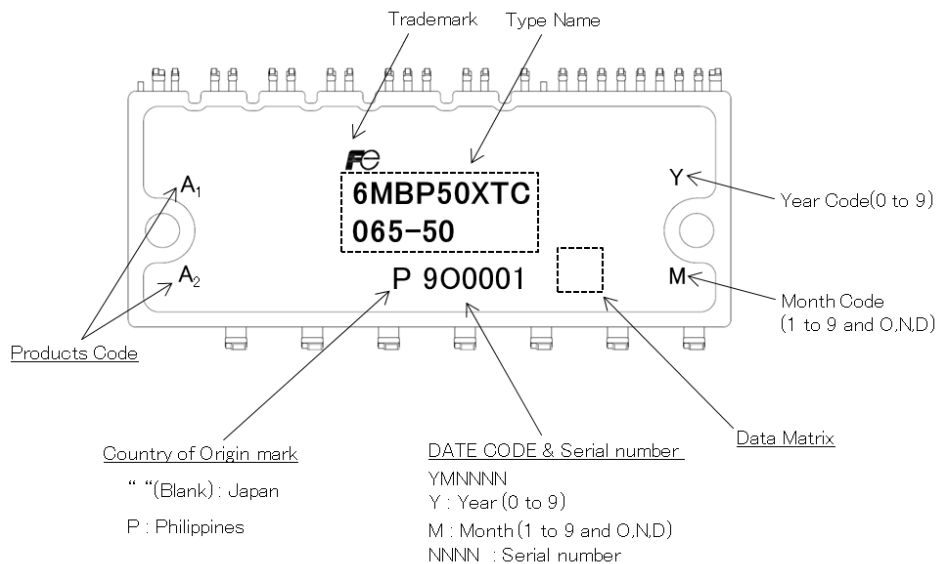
Trademark

Type Name

Fe

6MBP50XTC

065-50

$A_1$

$A_2$

P 9O0001

Y

M

Year Code(0 to 9)

Month Code (1 to 9 and O,N,D)

Products Code

Country of Origin mark

" "(Blank) : Japan

P : Philippines

DATE CODE & Serial number

YMNNNN

Y : Year (0 to 9)

M : Month (1 to 9 and O,N,D)

NNNN : Serial number

Data Matrix